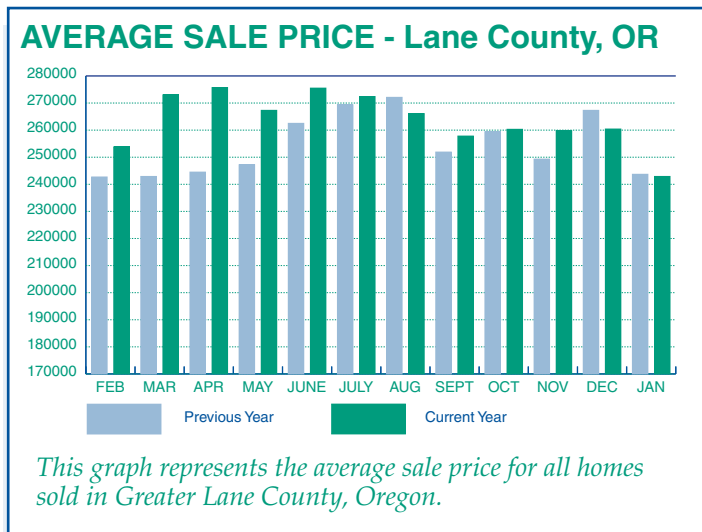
AVERAGE SALE PRICE - Lane County, OR

280000
270000
260000
250000
240000
230000
220000
210000
200000
190000
180000
170000

FEB MAR APR MAY JUNE JULY AUG SEPT OCT NOV DEC JAN

Previous Year
Current Year

This graph represents the average sale price for all homes sold in Greater Lane County, Oregon.